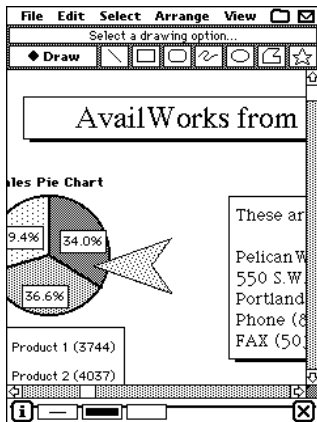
File Edit Select Arrange View

Select a drawing option...

◆ Draw

AvailWorks from

les Pie Chart

9.4%

34.0%

36.6%

These ar

Pelican W
550 S.W.
Portland
Phone (8
FAX (50

Product 1 (3744)

Product 2 (4037)